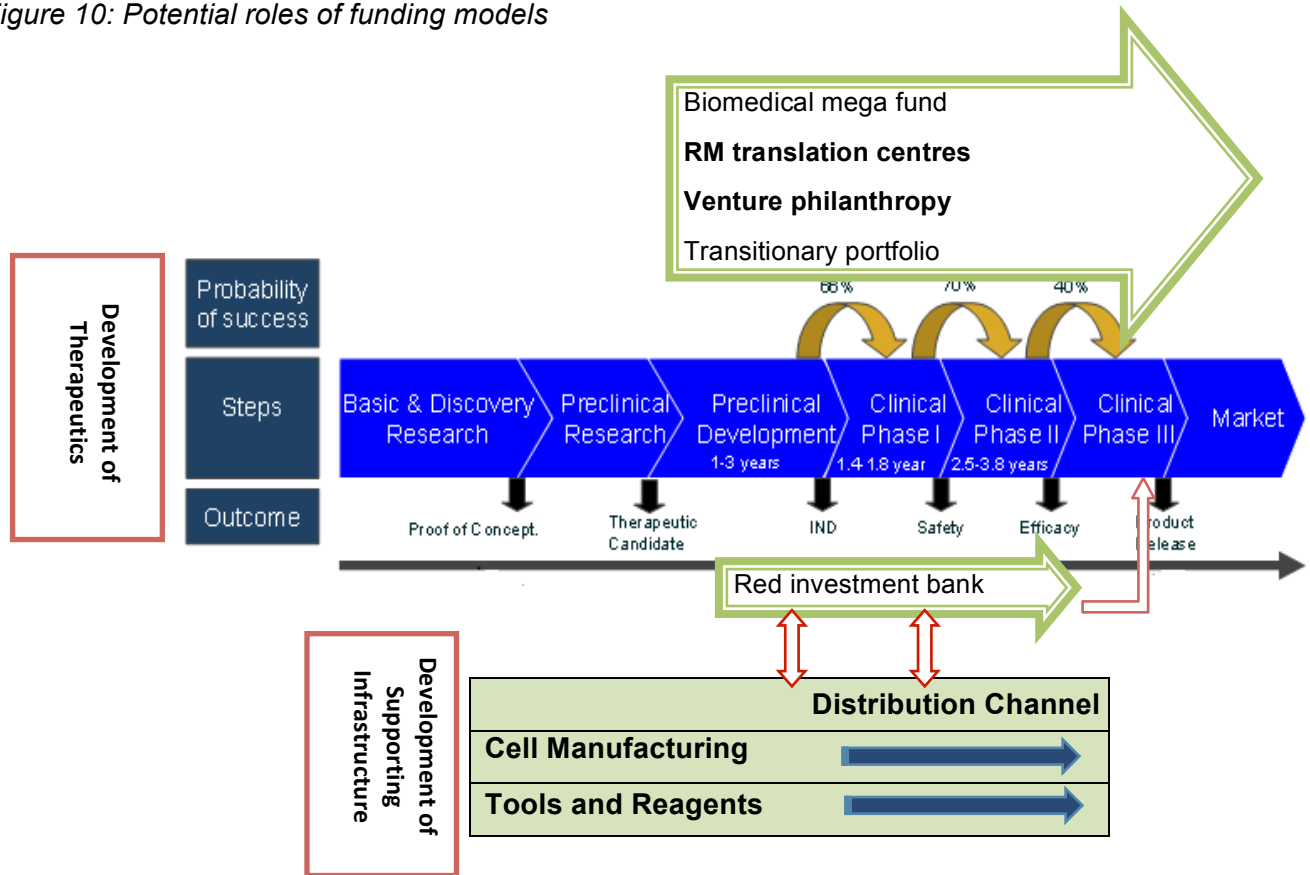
igure 10: Potential roles of funding models

Biomedical mega fund

**RM translation centres**

**Venture philanthropy**

Transitionary portfolio

Development of Therapeutics

Probability of success

66%

70%

40%

Steps

Basic & Discovery Research

Preclinical Research

Preclinical Development 1-3 years

Clinical Phase I 1.4 1.8 year

Clinical Phase II 2.5-3.8 years

Clinical Phase III

Market

Outcome

Proof of Concept.

Therapeutic Candidate

IND

Safety

Efficacy

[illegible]roduct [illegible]elease

Red investment bank

Development of Supporting Infrastructure

**Distribution Channel**

**Cell Manufacturing**

**Tools and Reagents**